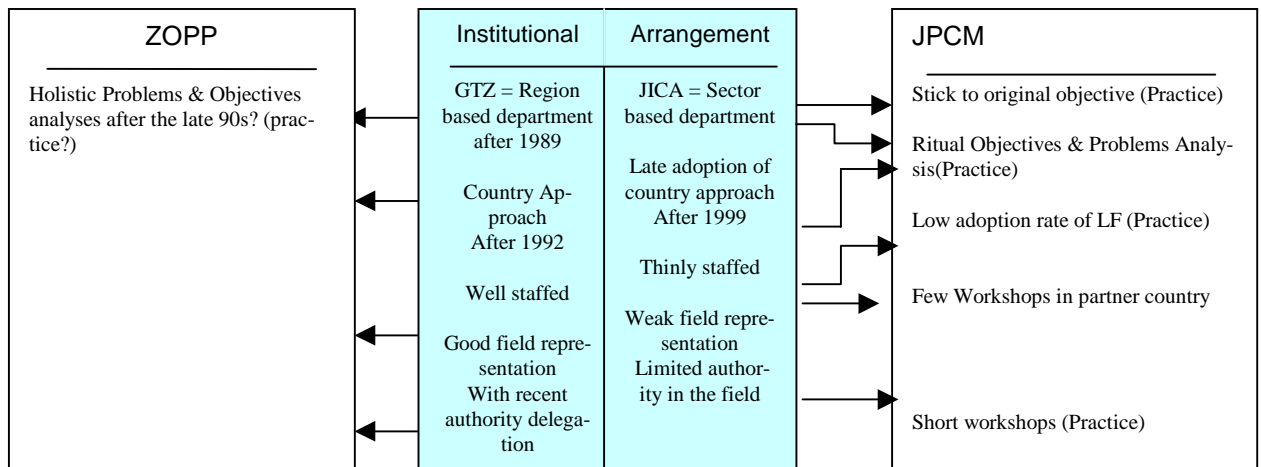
ZOPP

Holistic Problems & Objectives analyses after the late 90s? (practice?)

Institutional

GTZ = Region based department after 1989

Country Approach After 1992

Well staffed

Good field representation With recent authority delegation

Arrangement

JICA = Sector based department

Late adoption of country approach After 1999

Thinly staffed

Weak field representation Limited authority in the field

JPCM

Stick to original objective (Practice)

Ritual Objectives & Problems Analysis(Practice)

Low adoption rate of LF (Practice)

Few Workshops in partner country

Short workshops (Practice)